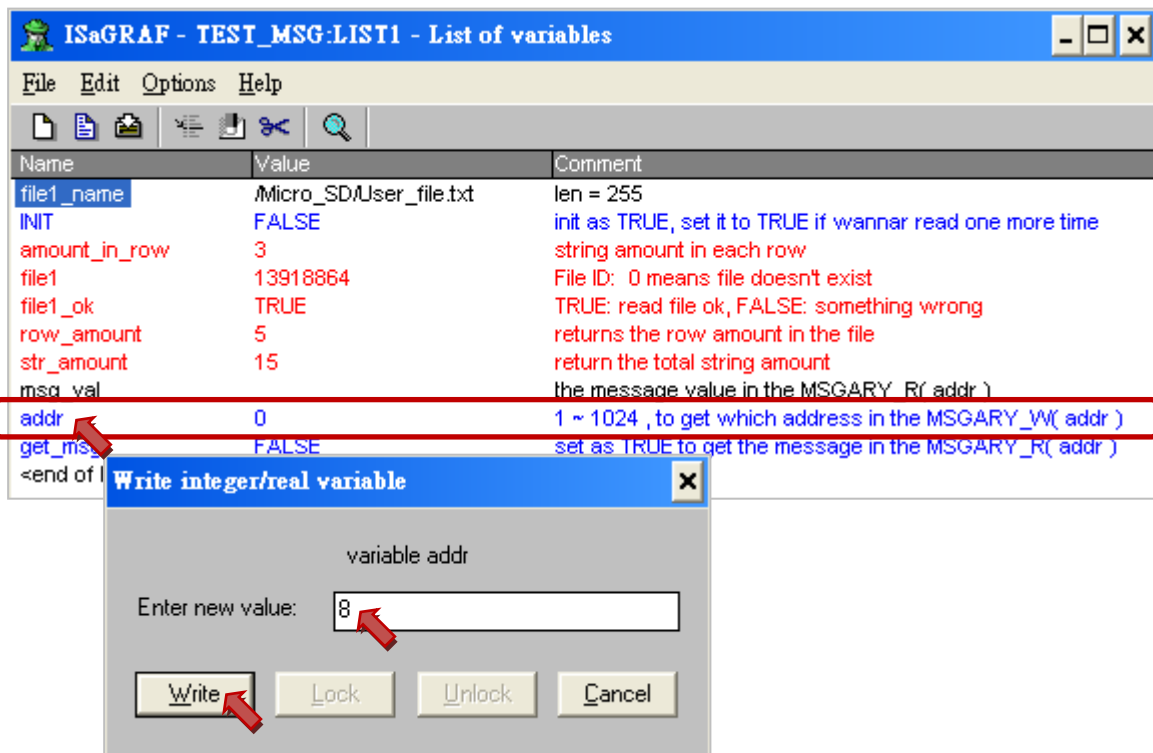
ISaGRAF - TEST_MSG:LIST1 - List of variables

File Edit Options Help

| Name | Value | Comment |
|---|---|---|
| file1_name | /Micro_SD/User_file.txt | len = 255 |
| INIT | FALSE | init as TRUE, set it to TRUE if wannar read one more time |
| amount_in_row | 3 | string amount in each row |
| file1 | 13918864 | File ID: 0 means file doesn't exist |
| file1_ok | TRUE | TRUE: read file ok, FALSE: something wrong |
| row_amount | 5 | returns the row amount in the file |
| str_amount | 15 | return the total string amount |
| msg_val | | the message value in the MSGARY_R( addr ) |
| addr | 0 | 1 ~ 1024 , to get which address in the MSGARY_W( addr ) |
| get_msg | FALSE | set as TRUE to get the message in the MSGARY_R( addr ) |
| <end of l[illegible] | | |

Write integer/real variable

variable addr

Enter new value: 8

Write Lock Unlock Cancel